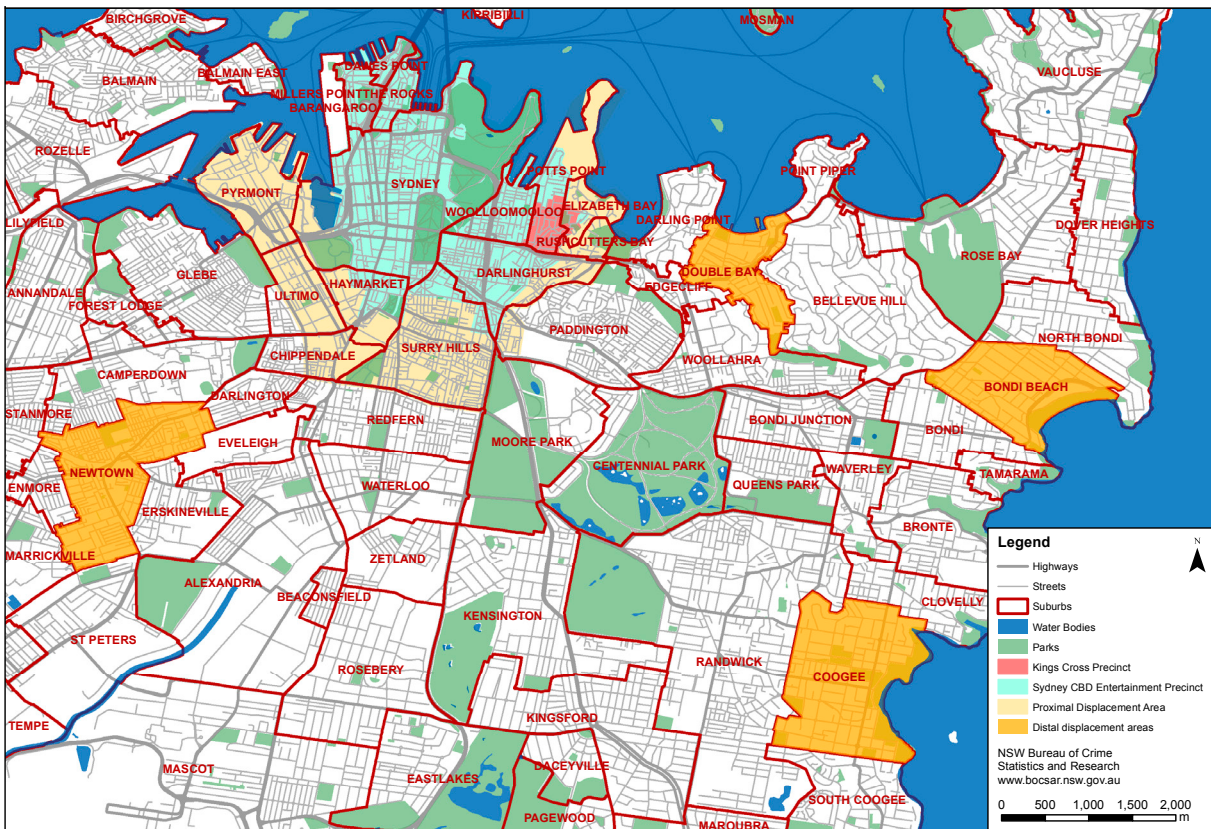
BIRCHGROVE
KIRRIBILLI
MOSMAN
BALMAIN
BALMAIN EAST
DAWES POINT
MILLERS POINT
THE ROCKS
BARANGAROO
VAUCLUSE
ROZELLE
POTTS POINT
POINT PIPER
SYDNEY
PYRMONT
WOOLLOOMOOLOO
ELIZABETH BAY
DARLING POINT
LILYFIELD
RUSHCUTTERS BAY
DOVER HEIGHTS
GLEBE
DOUBLE BAY
ROSE BAY
HAYMARKET
DARLINGHURST
ANNANDALE
FOREST LODGE
ULTIMO
EDGECLIFF
BELLEVUE HILL
PADDINGTON
NORTH BONDI
CHIPPENDALE
SURRY HILLS
WOOLLAHRA
CAMPERDOWN
BONDI BEACH
DARLINGTON
STANMORE
REDFERN
BONDI JUNCTION
EVELEIGH
BONDI
MOORE PARK
NEWTOWN
CENTENNIAL PARK
WAVERLEY
TAMARAMA
ENMORE
WATERLOO
QUEENS PARK
ERSKINEVILLE
BRONTE
MARRICKVILLE
ZETLAND
ALEXANDRIA
CLOVELLY
BEACONSFIELD
KENSINGTON
ST PETERS
RANDWICK
ROSEBERY
COOGEE
KINGSFORD
TEMPE
MASCOT
EASTLAKES
DACEYVILLE
SOUTH COOGEE
PAGEWOOD
MAROUBRA

Legend
N
Highways
Streets
Suburbs
Water Bodies
Parks
Kings Cross Precinct
Sydney CBD Entertainment Precinct
Proximal Displacement Area
Distal displacement areas

NSW Bureau of Crime Statistics and Research
www.bocsar.nsw.gov.au

0 500 1,000 1,500 2,000 m